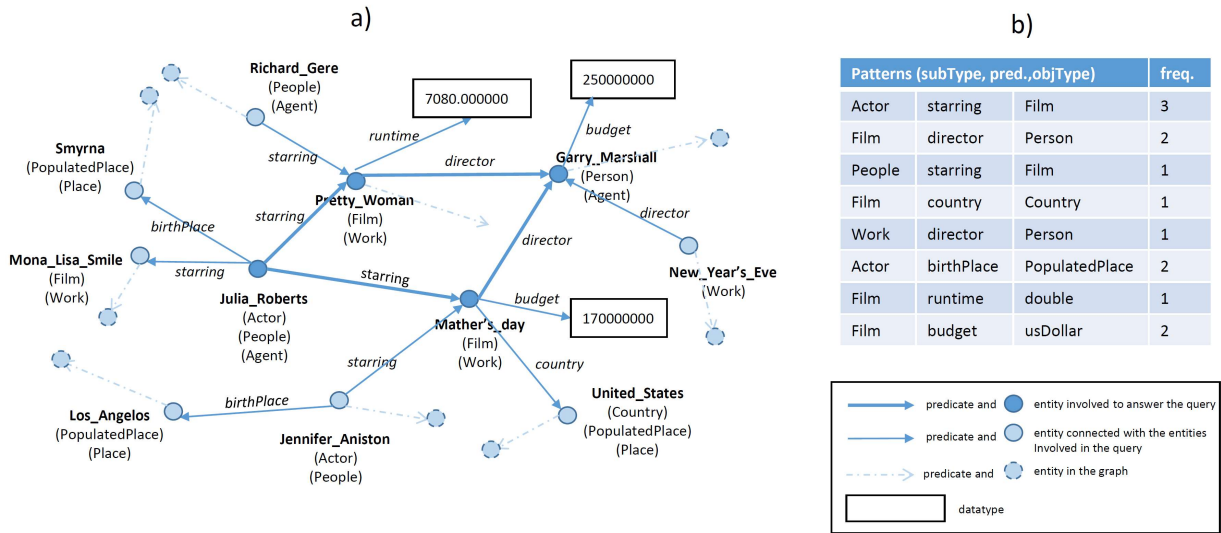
a)

Richard_Gere
(People)
(Agent)

7080.000000

250000000

runtime

budget

Smyrna
(PopulatedPlace)
(Place)

starring

director

Garry_Marshall
(Person)
(Agent)

starring

Pretty_Woman
(Film)
(Work)

director

birthPlace

Mona_Lisa_Smile
(Film)
(Work)

starring

starring

director

New_Year's_Eve
(Work)

Julia_Roberts
(Actor)
(People)
(Agent)

budget

Mather's_day
(Film)
(Work)

170000000

country

starring

birthPlace

Los_Angelos
(PopulatedPlace)
(Place)

Jennifer_Aniston
(Actor)
(People)

United_States
(Country)
(PopulatedPlace)
(Place)

b)

| Patterns (subType, pred.,objType) | | | freq. |
|---|---|---|---|
| Actor | starring | Film | 3 |
| Film | director | Person | 2 |
| People | starring | Film | 1 |
| Film | country | Country | 1 |
| Work | director | Person | 1 |
| Actor | birthPlace | PopulatedPlace | 2 |
| Film | runtime | double | 1 |
| Film | budget | usDollar | 2 |

predicate and entity involved to answer the query
predicate and entity connected with the entities Involved in the query
predicate and entity in the graph
datatype